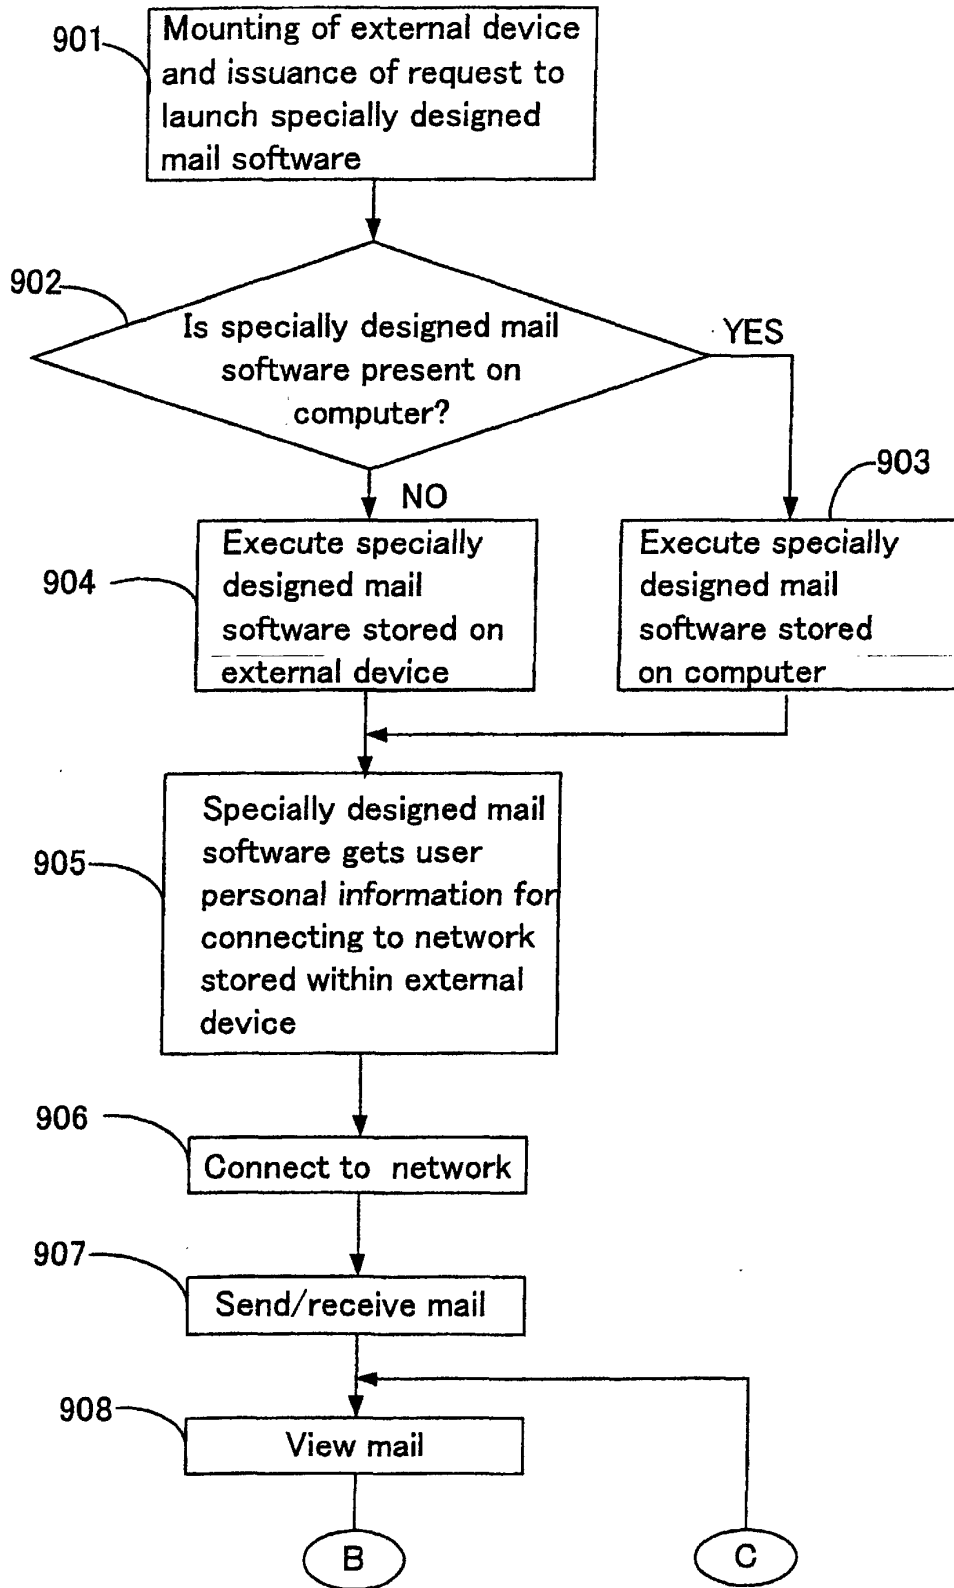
901
Mounting of external device and issuance of request to launch specially designed mail software

902
Is specially designed mail software present on computer?

YES

NO

903

904
Execute specially designed mail software stored on external device

Execute specially designed mail software stored on computer

905
Specially designed mail software gets user personal information for connecting to network stored within external device

906
Connect to network

907
Send/receive mail

908
View mail

B

C